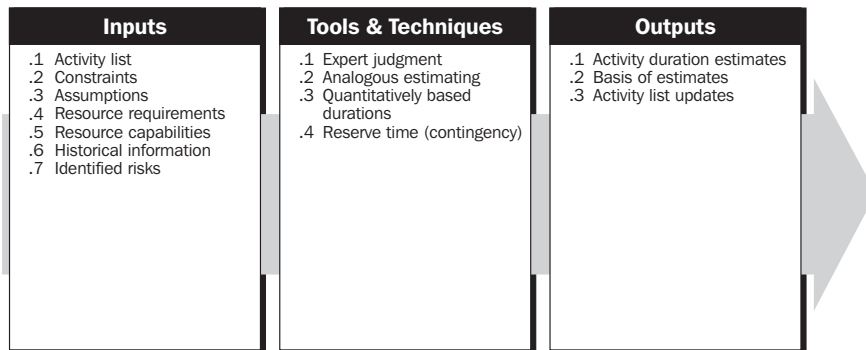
Inputs

.1 Activity list
.2 Constraints
.3 Assumptions
.4 Resource requirements
.5 Resource capabilities
.6 Historical information
.7 Identified risks

Tools & Techniques

.1 Expert judgment
.2 Analogous estimating
.3 Quantitatively based durations
.4 Reserve time (contingency)

Outputs

.1 Activity duration estimates
.2 Basis of estimates
.3 Activity list updates